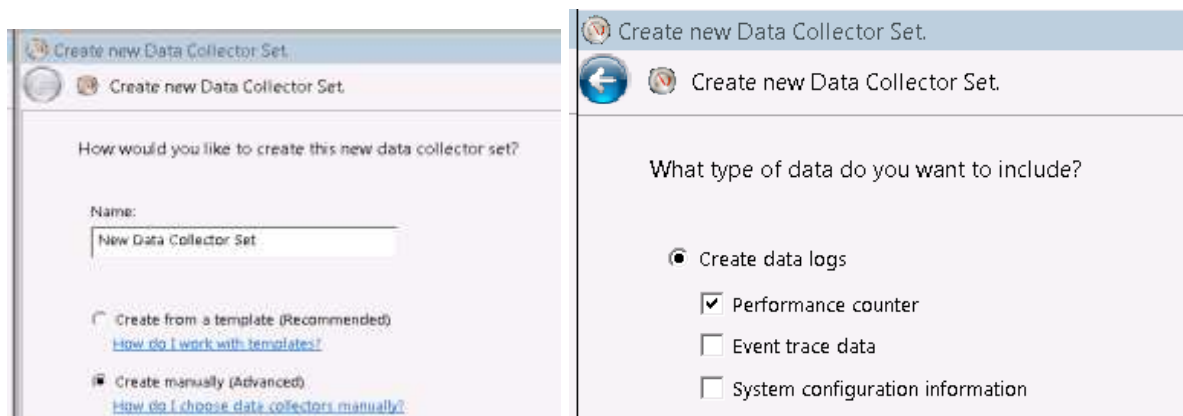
Create new Data Collector Set.

Create new Data Collector Set.

How would you like to create this new data collector set?

Name:

New Data Collector Set

Create from a template (Recommended)

How do I work with templates?

Create manually (Advanced)

How do I choose data collectors manually?

Create new Data Collector Set.

Create new Data Collector Set.

What type of data do you want to include?

Create data logs

Performance counter

Event trace data

System configuration information